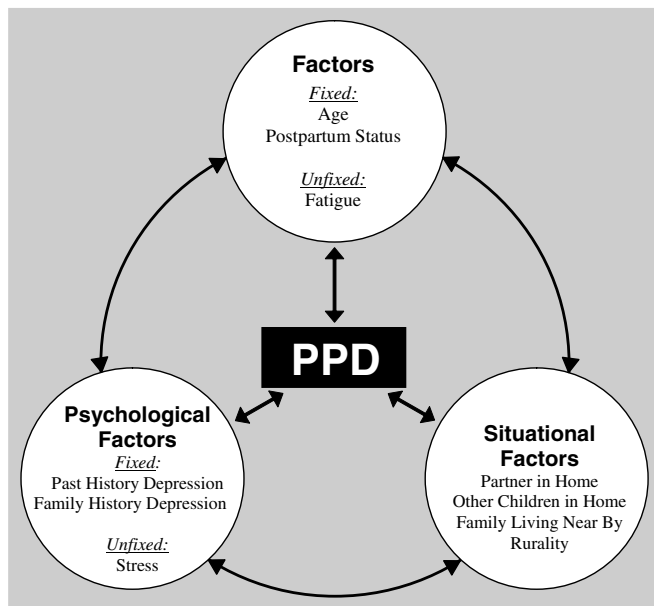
Factors
Fixed:
Age
Postpartum Status

Unfixed:
Fatigue

PPD

Psychological Factors
Fixed:
Past History Depression
Family History Depression

Unfixed:
Stress

Situational Factors
Partner in Home
Other Children in Home
Family Living Near By
Rurality